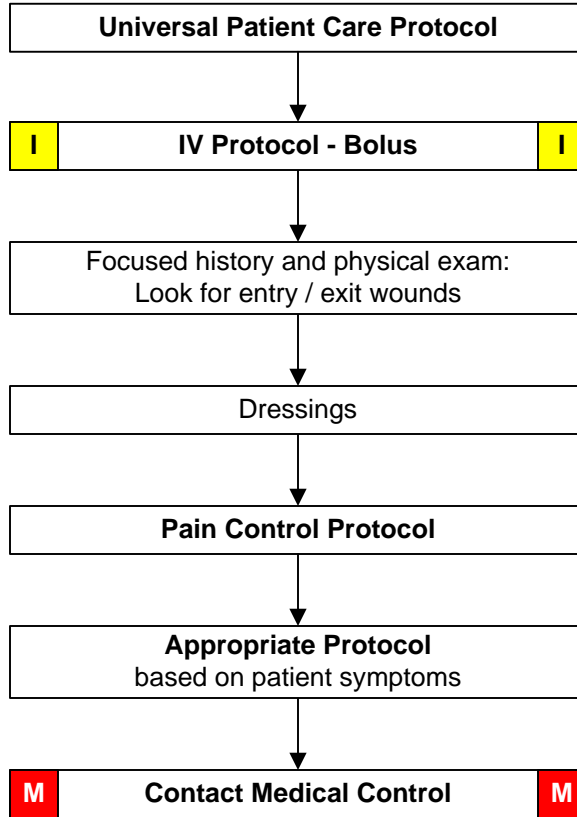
Universal Patient Care Protocol

I IV Protocol - Bolus I

Focused history and physical exam: Look for entry / exit wounds

Dressings

Pain Control Protocol

Appropriate Protocol
based on patient symptoms

M Contact Medical Control M